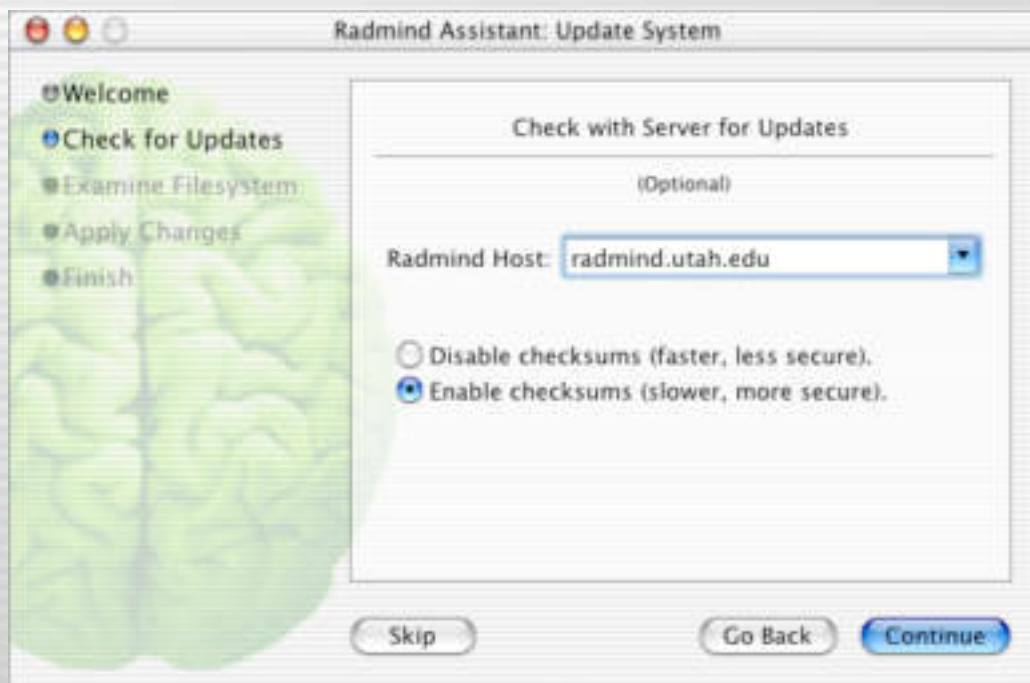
Radmind Assistant: Update System

Welcome
Check for Updates
Examine Filesystem
Apply Changes
Finish

Check with Server for Updates

(Optional)

Radmind Host: radmind.utah.edu

Disable checksums (faster, less secure).
Enable checksums (slower, more secure).

Skip

Go Back

Continue